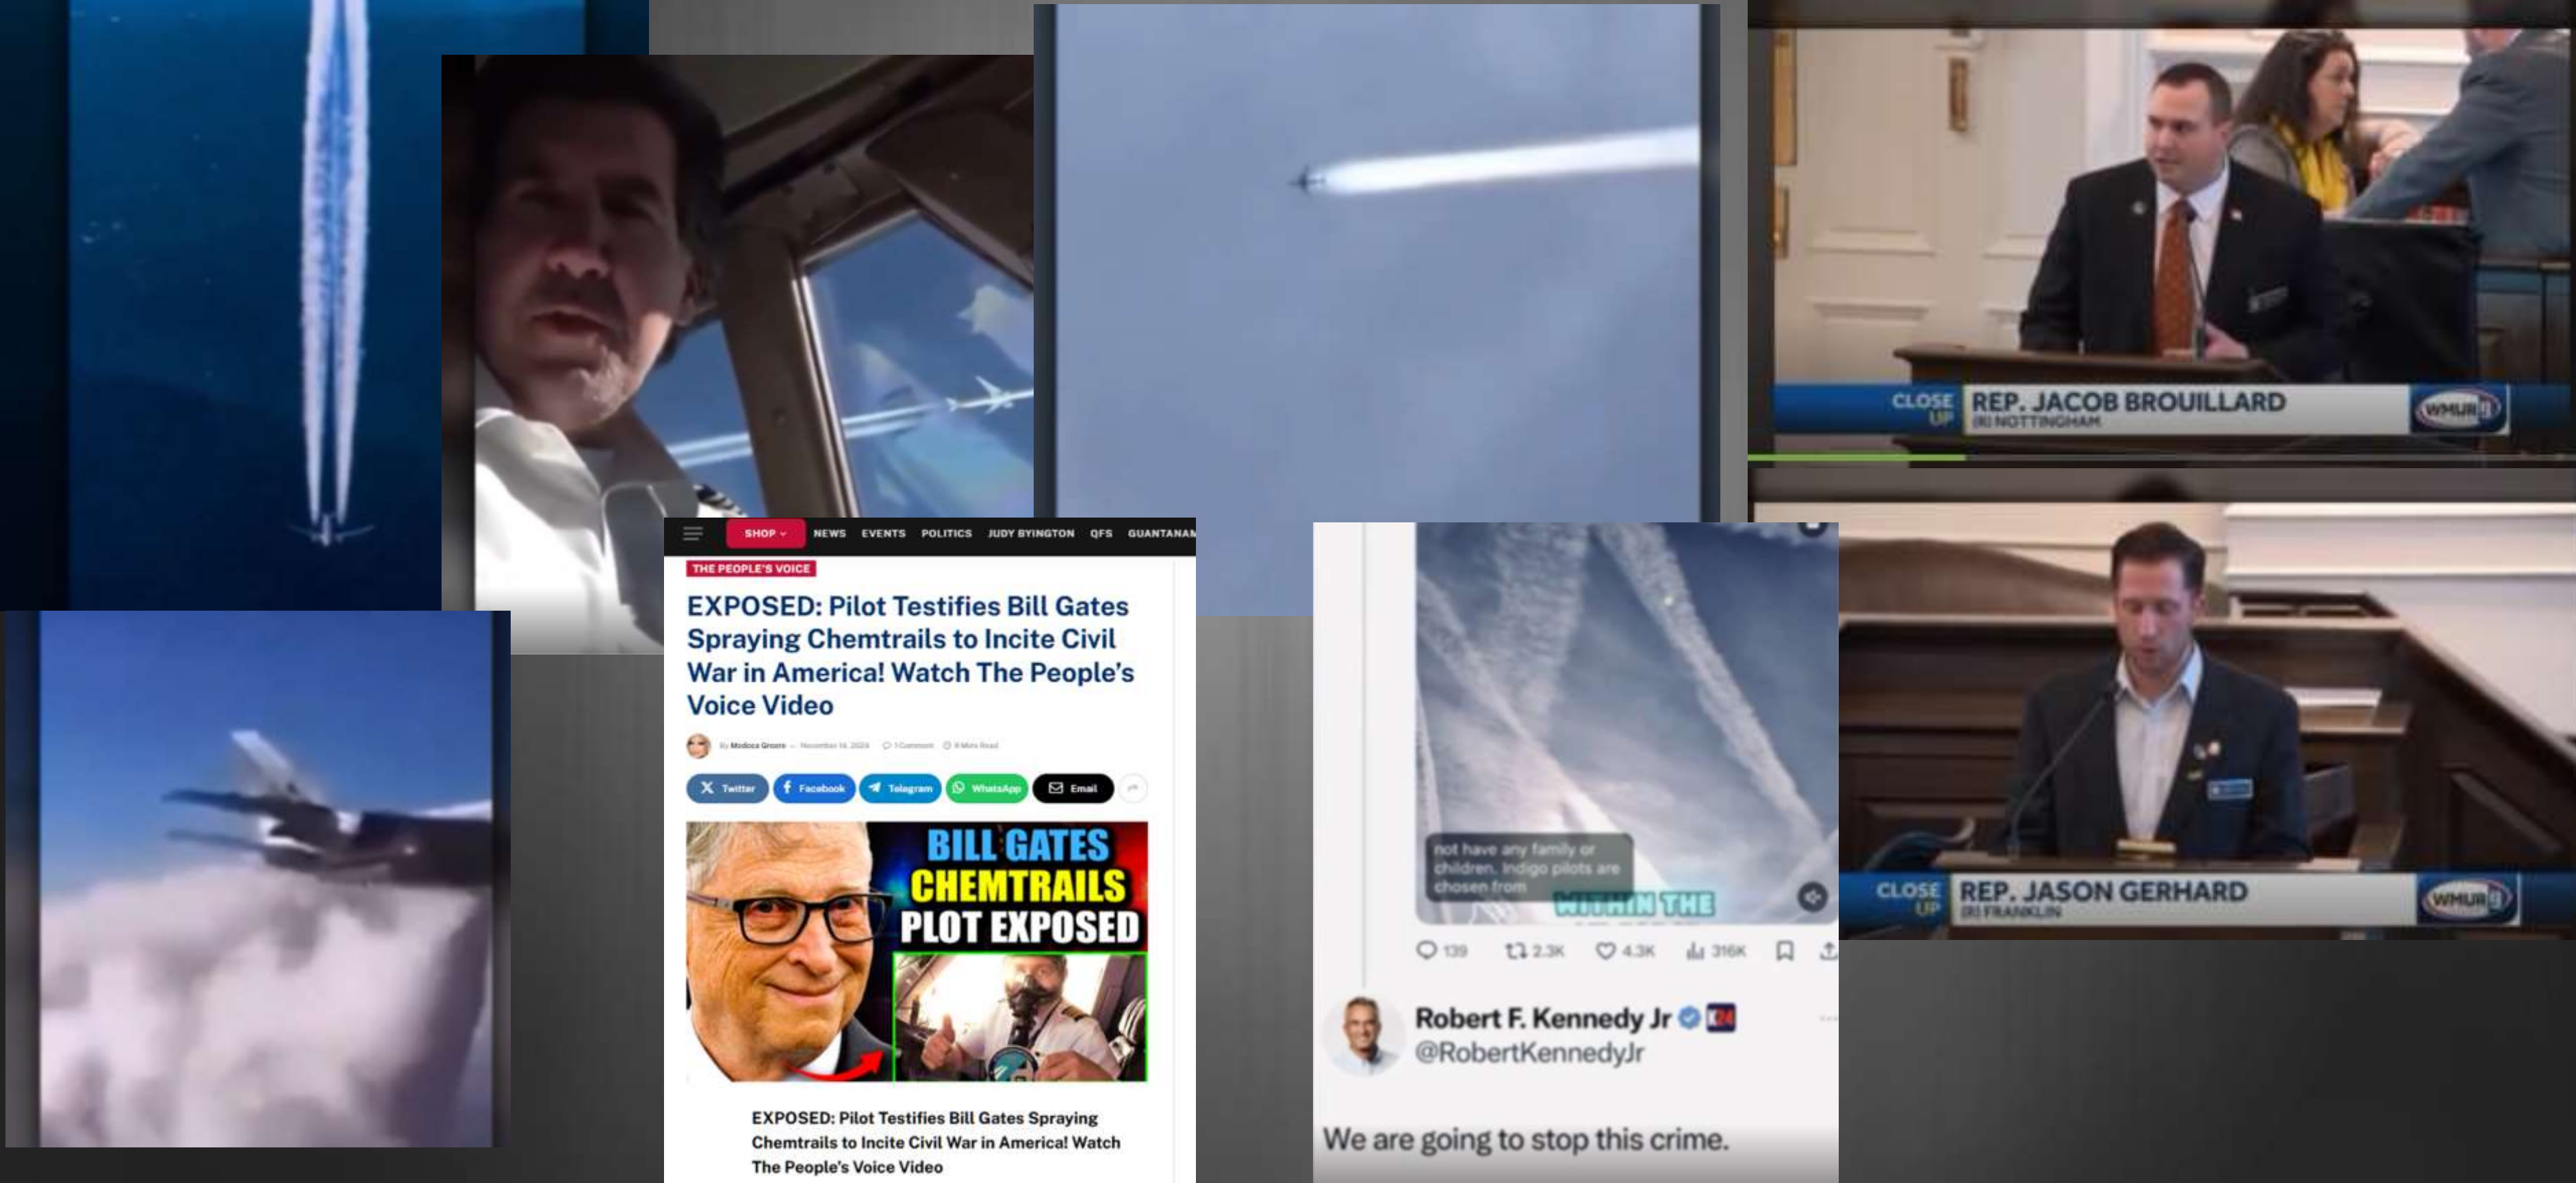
SHOP NEWS EVENTS POLITICS JUDY BYINGTON QFS GUANTANAM

THE PEOPLE'S VOICE

EXPOSED: Pilot Testifies Bill Gates Spraying Chemtrails to Incite Civil War in America! Watch The People's Voice Video

By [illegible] — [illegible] 1 Comment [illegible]

Twitter Facebook Telegram WhatsApp Email

BILL GATES CHEMTRAILS PLOT EXPOSED

EXPOSED: Pilot Testifies Bill Gates Spraying Chemtrails to Incite Civil War in America! Watch The People's Voice Video

CLOSE UP REP. JACOB BROUILLARD (R) NOTTINGHAM WMUR

CLOSE UP REP. JASON GERHARD (R) FRANKLIN WMUR

not have any family or children. Indigo pilots are chosen from

WITHIN THE

139 2.3K 4.3K 316K

Robert F. Kennedy Jr
@RobertKennedyJr

We are going to stop this crime.